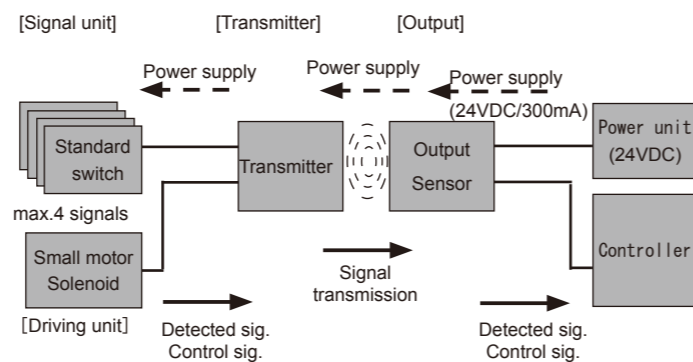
[Signal unit]

[Transmitter]

[Output]

Power supply

Power supply

Power supply (24VDC/300mA)

Standard switch

max.4 signals

Transmitter

Output Sensor

Power unit (24VDC)

Small motor Solenoid

Controller

Signal transmission

[Driving unit]

Detected sig. Control sig.

Detected sig. Control sig.